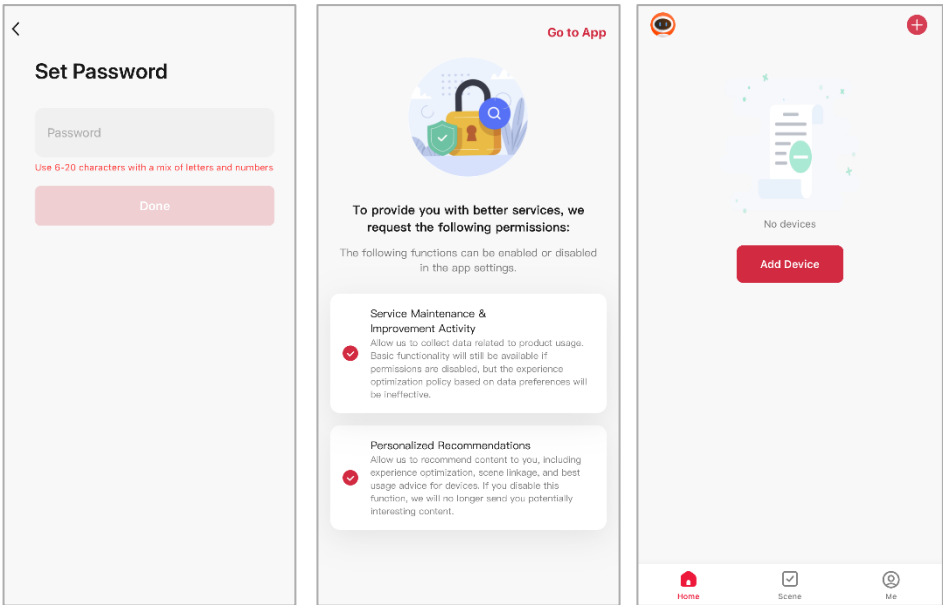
Set Password

Password

Use 6-20 characters with a mix of letters and numbers

Done

Go to App

To provide you with better services, we request the following permissions:

The following functions can be enabled or disabled in the app settings.

Service Maintenance & Improvement Activity

Allow us to collect data related to product usage. Basic functionality will still be available if permissions are disabled, but the experience optimization policy based on data preferences will be ineffective.

Personalized Recommendations

Allow us to recommend content to you, including experience optimization, scene linkage, and best usage advice for devices. If you disable this function, we will no longer send you potentially interesting content.

No devices

Add Device

Home

Scene

Me